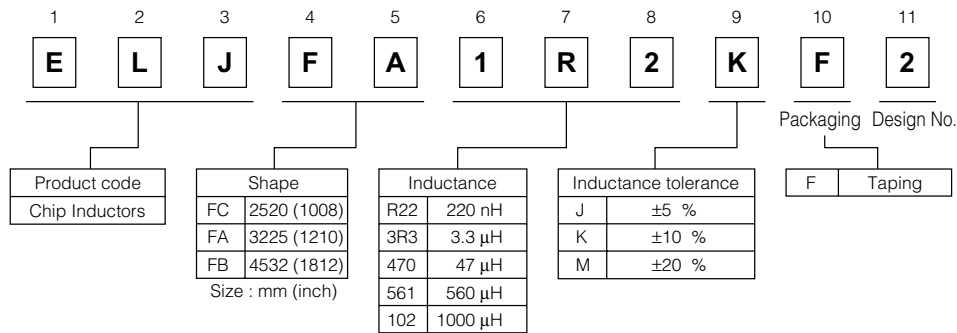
1 2 3 4 5 6 7 8 9 10 11

E L J F A 1 R 2 K F 2

Packaging Design No.

| Product code |
|---|
| Chip Inductors |

| Shape | |
|---|---|
| FC | 2520 (1008) |
| FA | 3225 (1210) |
| FB | 4532 (1812) |

Size : mm (inch)

| Inductance | |
|---|---|
| R22 | 220 nH |
| 3R3 | 3.3 μH |
| 470 | 47 μH |
| 561 | 560 μH |
| 102 | 1000 μH |

| Inductance tolerance | |
|---|---|
| J | ±5 % |
| K | ±10 % |
| M | ±20 % |

| F | Taping |
|---|---|